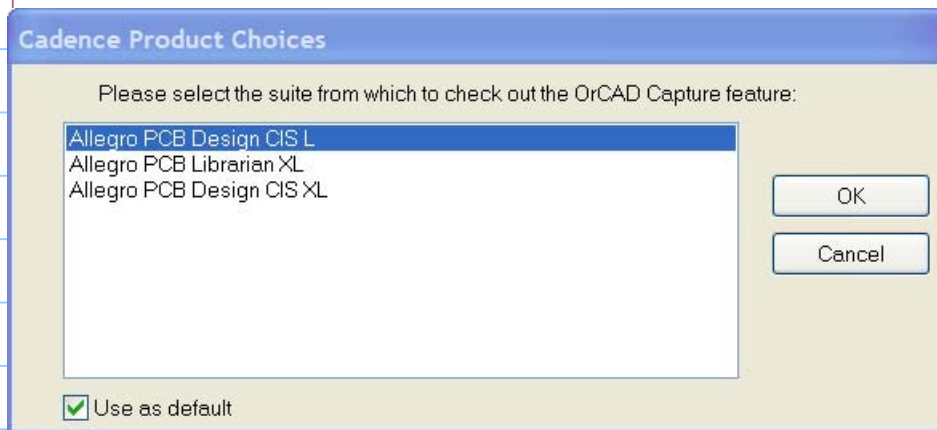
Cadence Product Choices

Please select the suite from which to check out the OrCAD Capture feature:

Allegro PCB Design CIS L
Allegro PCB Librarian XL
Allegro PCB Design CIS XL

OK

Cancel

Use as default